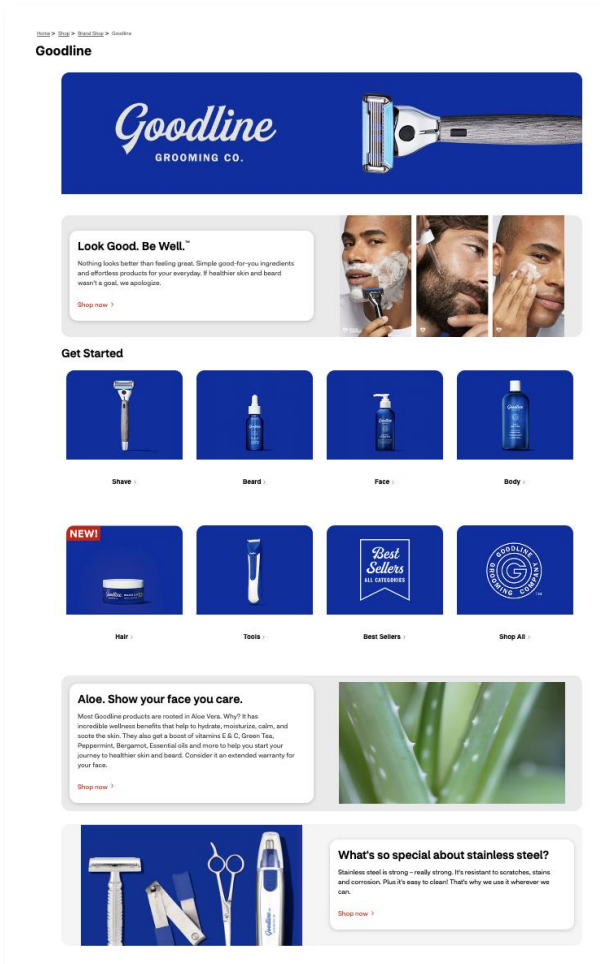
Home > Shop > Brand Shop > Goodline

Goodline

Goodline
GROOMING CO.

Look Good. Be Well.™

Nothing looks better than feeling great. Simple good-for-you ingredients and effortless products for your everyday. If healthier skin and beard wasn't a goal, we apologize.

Shop now >

Get Started

Shave >

Beard >

Face >

Body >

NEW!

Hair >

Tools >

Best Sellers
ALL CATEGORIES

Best Sellers >

GOODLINE GROOMING COMPANY

Shop All >

Aloe. Show your face you care.

Most Goodline products are rooted in Aloe Vera. Why? It has incredible wellness benefits that help to hydrate, moisturize, calm, and soote the skin. They also get a boost of vitamins E & C, Green Tea, Peppermint, Bergamot, Essential oils and more to help you start your journey to healthier skin and beard. Consider it an extended warranty for your face.

Shop now >

What's so special about stainless steel?

Stainless steel is strong – really strong. It's resistant to scratches, stains and corrosion. Plus it's easy to clean! That's why we use it wherever we can.

Shop now >